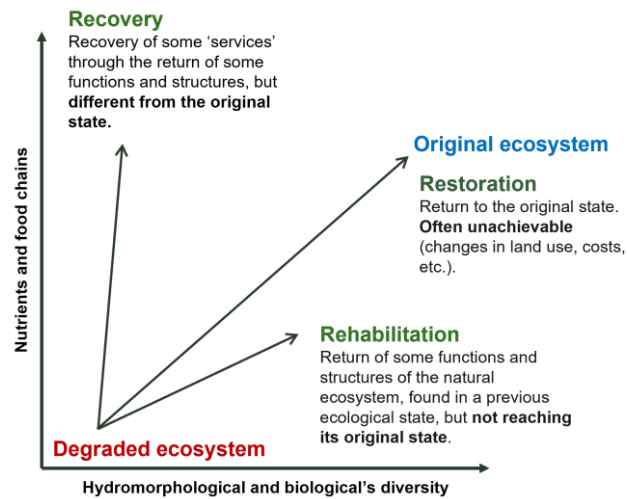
Recovery
Recovery of some 'services' through the return of some functions and structures, but **different from the original state.**

Original ecosystem

Restoration
Return to the original state. **Often unachievable** (changes in land use, costs, etc.).

Rehabilitation
Return of some functions and structures of the natural ecosystem, found in a previous ecological state, but **not reaching** its original state.

Degraded ecosystem

Nutrients and food chains

Hydromorphological and biological's diversity